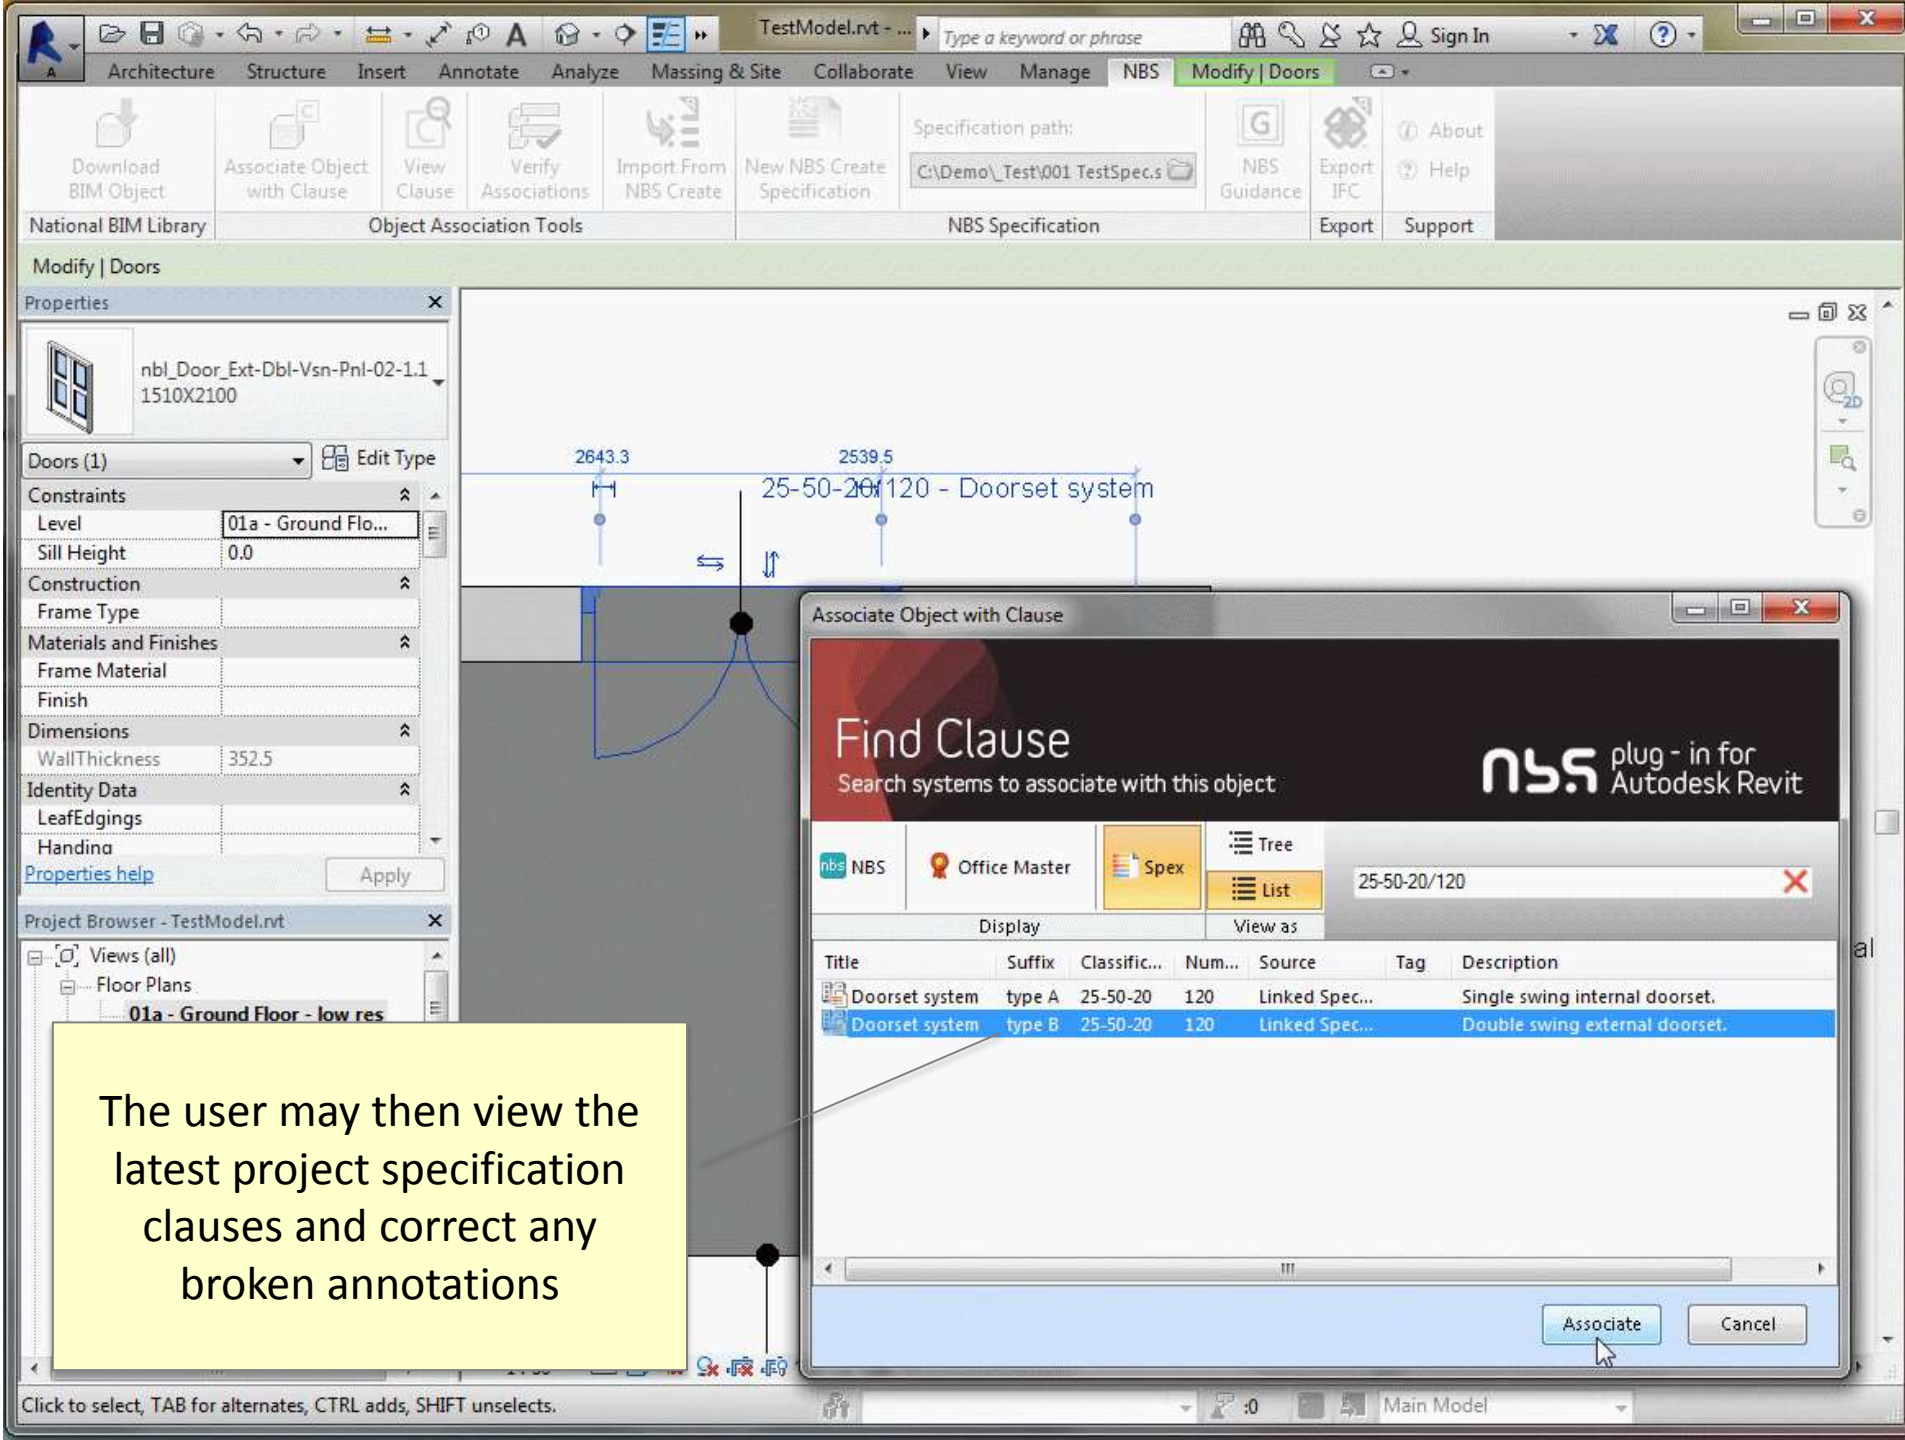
TestModel.rvt - ...
Type a keyword or phrase
Sign In

Architecture Structure Insert Annotate Analyze Massing & Site Collaborate View Manage NBS Modify | Doors

Download BIM Object
Associate Object with Clause
View Clause
Verify Associations
Import From NBS Create
New NBS Create Specification
Specification path:
C:\Demo\_Test\001 TestSpec.s
NBS Guidance
Export IFC
About
Help
National BIM Library
Object Association Tools
NBS Specification
Export
Support

Modify | Doors

Properties
nbl_Door_Ext-Dbl-Vsn-Pnl-02-1.1
1510X2100
Doors (1)
Edit Type
Constraints
Level | 01a - Ground Flo...
Sill Height | 0.0
Construction
Frame Type
Materials and Finishes
Frame Material
Finish
Dimensions
WallThickness | 352.5
Identity Data
LeafEdgings
Handing
Properties help
Apply

Project Browser - TestModel.rvt
Views (all)
Floor Plans
01a - Ground Floor - low res

2643.3
2539.5
25-50-20/120 - Doorset system

Associate Object with Clause
Find Clause
Search systems to associate with this object
nbs plug - in for Autodesk Revit

NBS
Office Master
Spex
Tree
List
Display
View as
25-50-20/120

| Title | Suffix | Classific... | Num... | Source | Tag | Description |
|---|---|---|---|---|---|---|
| Doorset system | type A | 25-50-20 | 120 | Linked Spec... | | Single swing internal doorset. |
| Doorset system | type B | 25-50-20 | 120 | Linked Spec... | | Double swing external doorset. |

Associate
Cancel

The user may then view the latest project specification clauses and correct any broken annotations

Click to select, TAB for alternates, CTRL adds, SHIFT unselects.
:0
Main Model